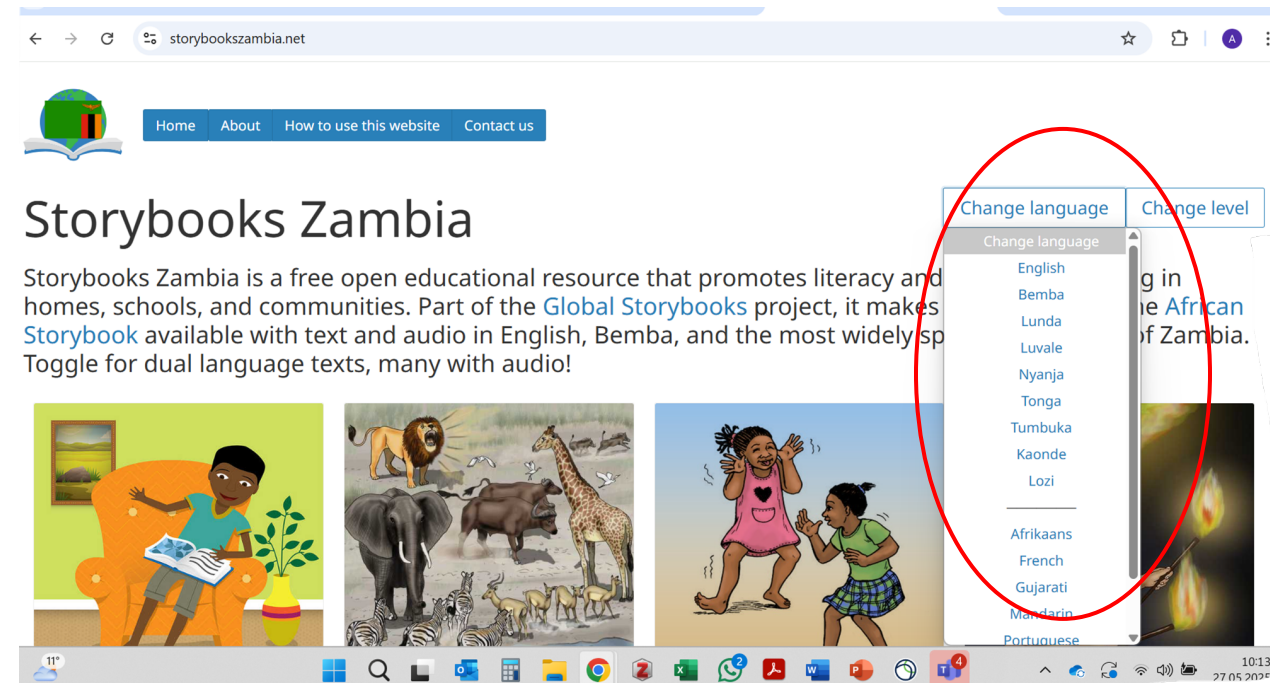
storybookszambia.net

Home | About | How to use this website | Contact us

Storybooks Zambia

Change language | Change level

Change language
English
Bemba
Lunda
Luvale
Nyanja
Tonga
Tumbuka
Kaonde
Lozi

Afrikaans
French
Gujarati
Mandarin
Portuguese

Storybooks Zambia is a free open educational resource that promotes literacy and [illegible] in homes, schools, and communities. Part of the Global Storybooks project, it makes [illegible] the African Storybook available with text and audio in English, Bemba, and the most widely sp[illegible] of Zambia. Toggle for dual language texts, many with audio!

11°

2

4

10:13
27.05.2025